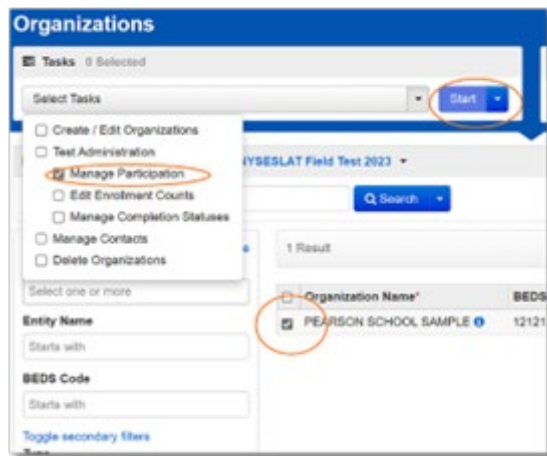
Organizations

Tasks 0 Selected

Select Tasks

Start

Create / Edit Organizations

Test Administration

Manage Participation

Edit Enrollment Counts

Manage Completion Statuses

Manage Contacts

Delete Organizations

NYSESLAT Field Test 2023

Search

1 Result

Select one or more

Entity Name

Starts with

BEDS Code

Starts with

Toggle secondary filters

| | Organization Name* | BEDS |
|---|---|---|
| ☑ | PEARSON SCHOOL SAMPLE | 12121 |